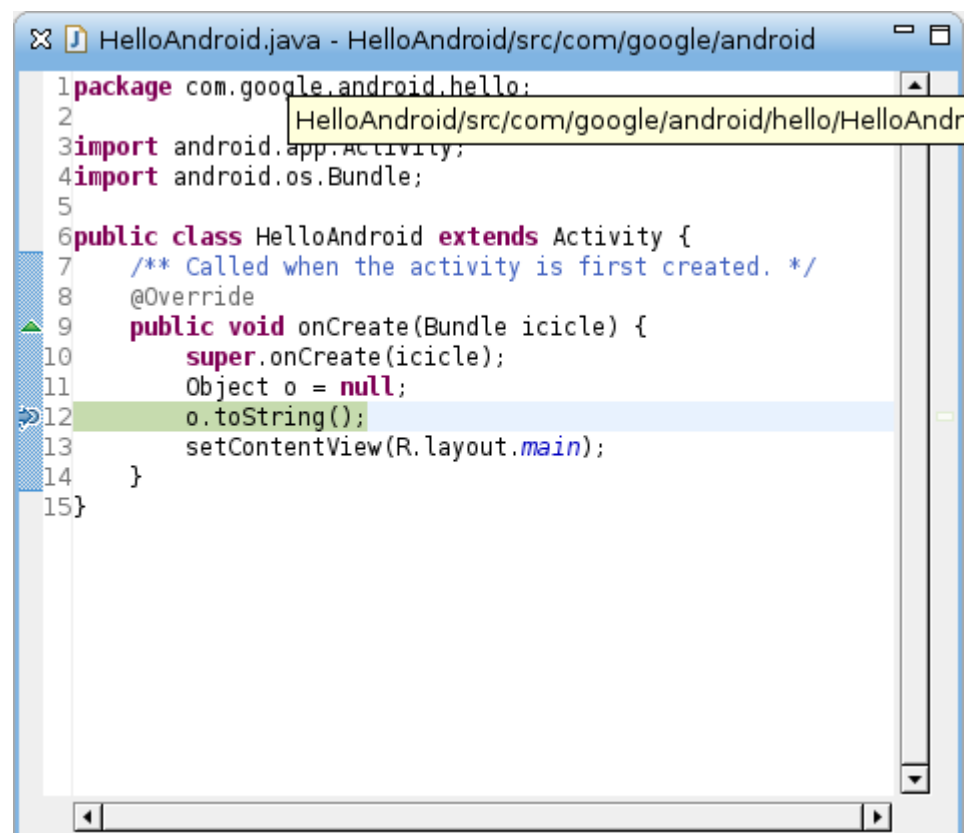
HelloAndroid.java - HelloAndroid/src/com/google/android

HelloAndroid/src/com/google/android/hello/HelloAndr

1 package com.google.android.hello;
2
3 import android.app.Activity;
4 import android.os.Bundle;
5
6 public class HelloAndroid extends Activity {
7     /** Called when the activity is first created. */
8     @Override
9     public void onCreate(Bundle icicle) {
10         super.onCreate(icicle);
11         Object o = null;
12         o.toString();
13         setContentView(R.layout.main);
14     }
15 }